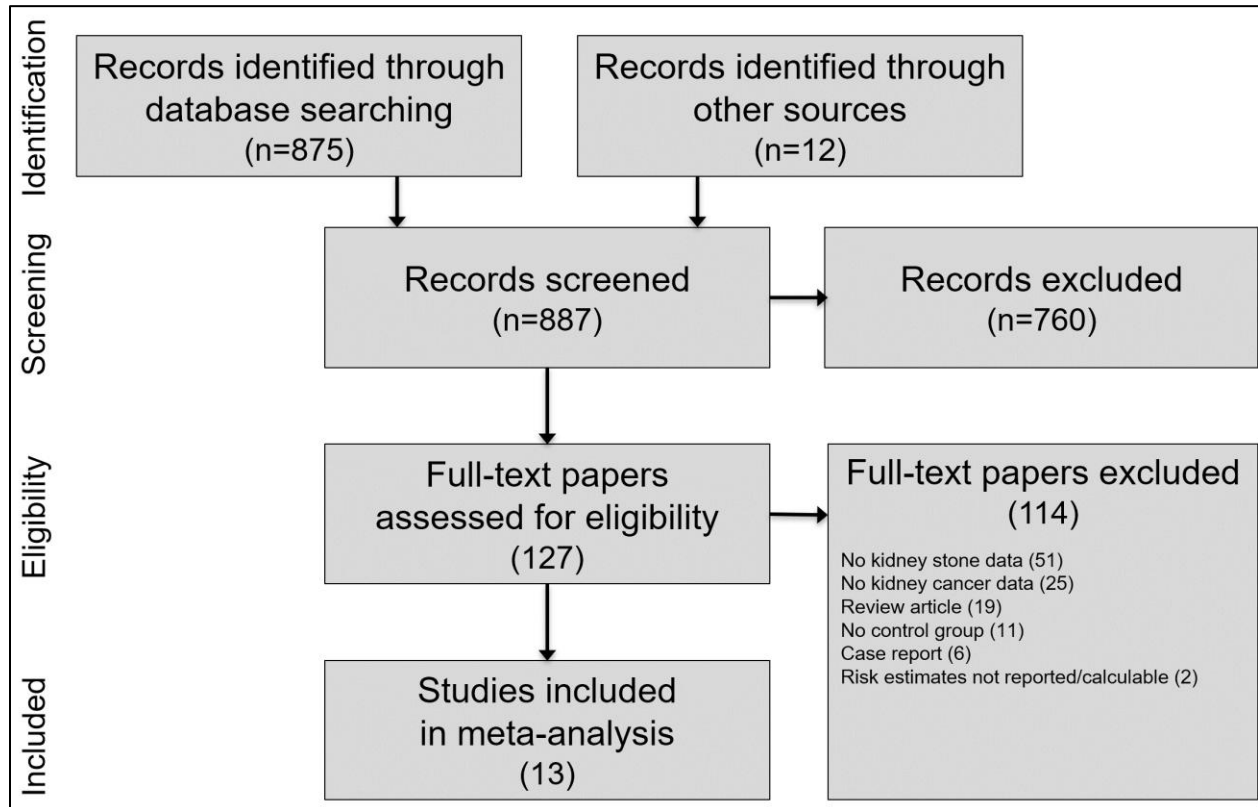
Identification

Records identified through database searching (n=875)

Records identified through other sources (n=12)

Screening

Records screened (n=887)

Records excluded (n=760)

Eligibility

Full-text papers assessed for eligibility (127)

Full-text papers excluded (114)

No kidney stone data (51)
No kidney cancer data (25)
Review article (19)
No control group (11)
Case report (6)
Risk estimates not reported/calculable (2)

Included

Studies included in meta-analysis (13)